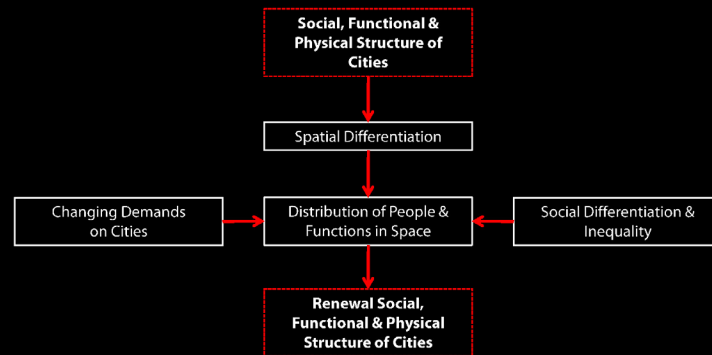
Social, Functional & Physical Structure of Cities

Spatial Differentiation

Changing Demands on Cities

Distribution of People & Functions in Space

Social Differentiation & Inequality

Renewal Social, Functional & Physical Structure of Cities